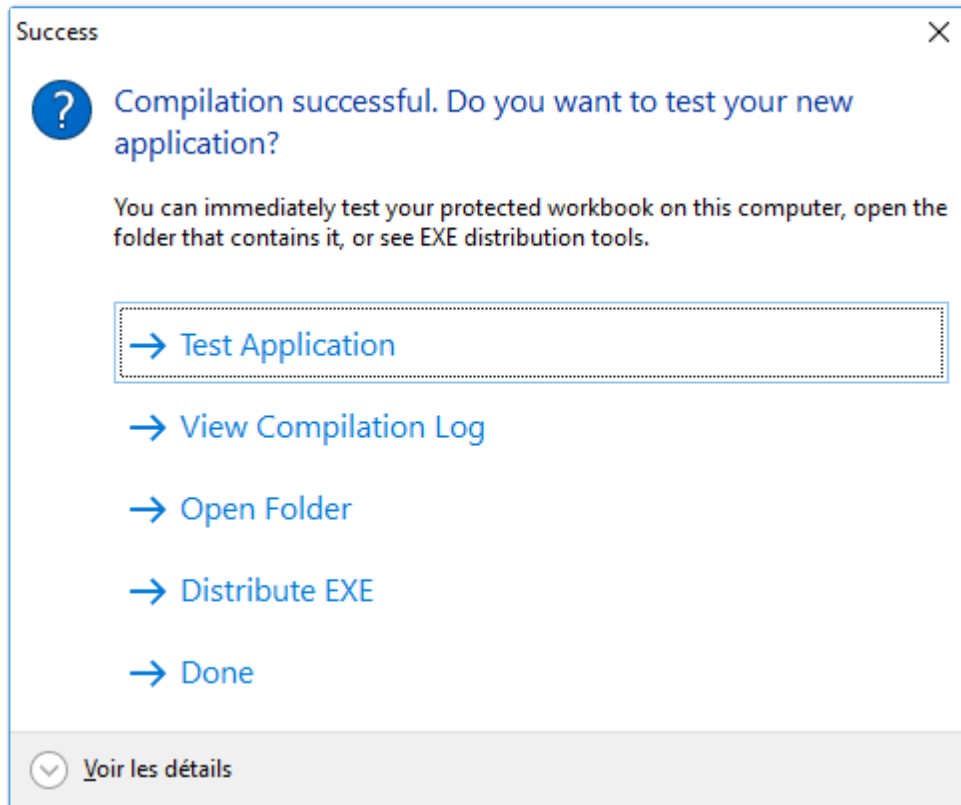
Success

Compilation successful. Do you want to test your new application?

You can immediately test your protected workbook on this computer, open the folder that contains it, or see EXE distribution tools.

→ Test Application

→ View Compilation Log

→ Open Folder

→ Distribute EXE

→ Done

Voir les détails